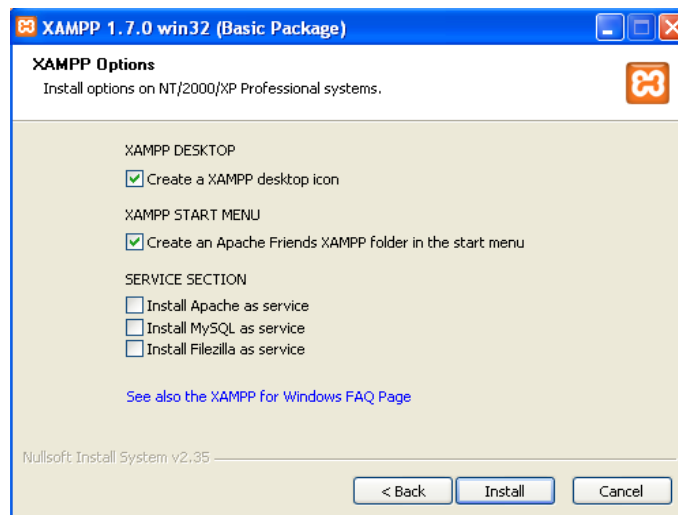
XAMPP 1.7.0 win32 (Basic Package)

XAMPP Options
Install options on NT/2000/XP Professional systems.

XAMPP DESKTOP
Create a XAMPP desktop icon

XAMPP START MENU
Create an Apache Friends XAMPP folder in the start menu

SERVICE SECTION
Install Apache as service
Install MySQL as service
Install Filezilla as service

See also the XAMPP for Windows FAQ Page

Nullsoft Install System v2.35

< Back
Install
Cancel